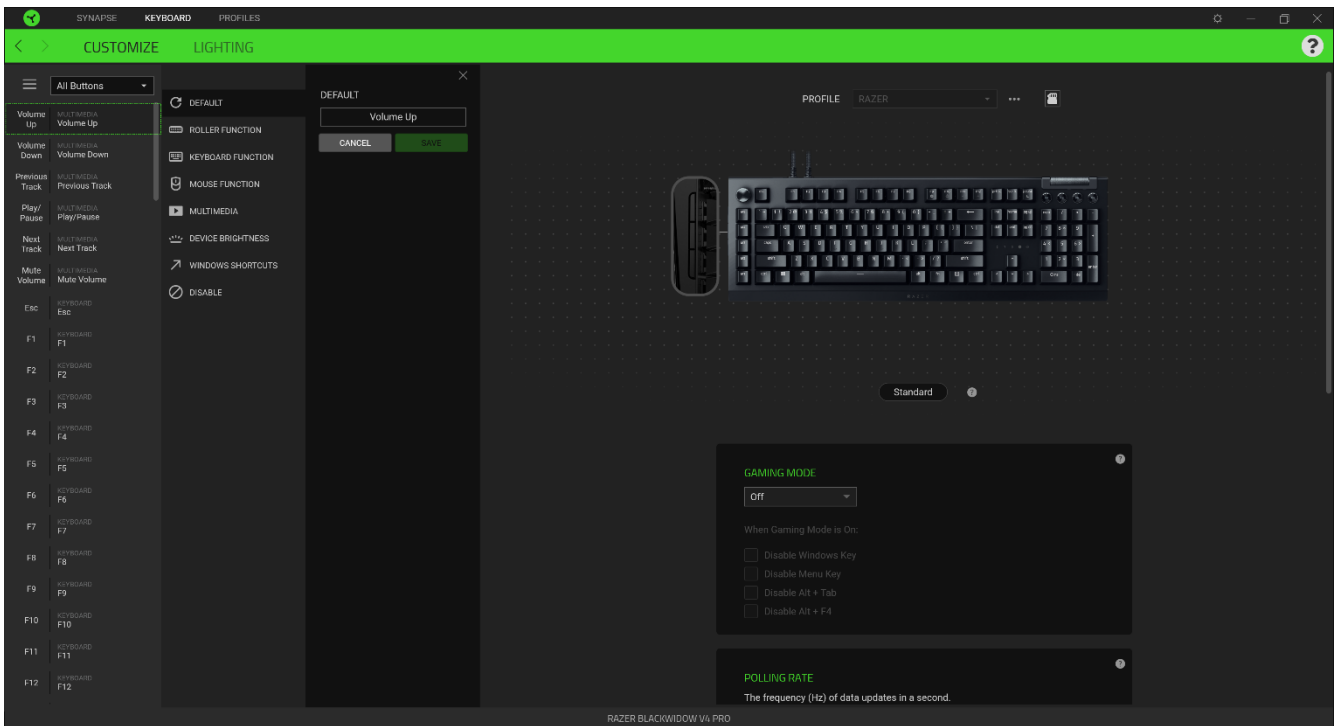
SYNAPSE KEYBOARD PROFILES

CUSTOMIZE LIGHTING

All Buttons

Volume Up MULTIMEDIA Volume Up
Volume Down MULTIMEDIA Volume Down
Previous Track MULTIMEDIA Previous Track
Play/ Pause MULTIMEDIA Play/Pause
Next Track MULTIMEDIA Next Track
Mute Volume MULTIMEDIA Mute Volume
Esc KEYBOARD Esc
F1 KEYBOARD F1
F2 KEYBOARD F2
F3 KEYBOARD F3
F4 KEYBOARD F4
F5 KEYBOARD F5
F6 KEYBOARD F6
F7 KEYBOARD F7
F8 KEYBOARD F8
F9 KEYBOARD F9
F10 KEYBOARD F10
F11 KEYBOARD F11
F12 KEYBOARD F12

DEFAULT
ROLLER FUNCTION
KEYBOARD FUNCTION
MOUSE FUNCTION
MULTIMEDIA
DEVICE BRIGHTNESS
WINDOWS SHORTCUTS
DISABLE

DEFAULT
Volume Up
CANCEL SAVE

PROFILE RAZER

Standard

GAMING MODE
Off
When Gaming Mode is On:
Disable Windows Key
Disable Menu Key
Disable Alt + Tab
Disable Alt + F4

POLLING RATE
The frequency (Hz) of data updates in a second.

RAZER BLACKWIDOW V4 PRO